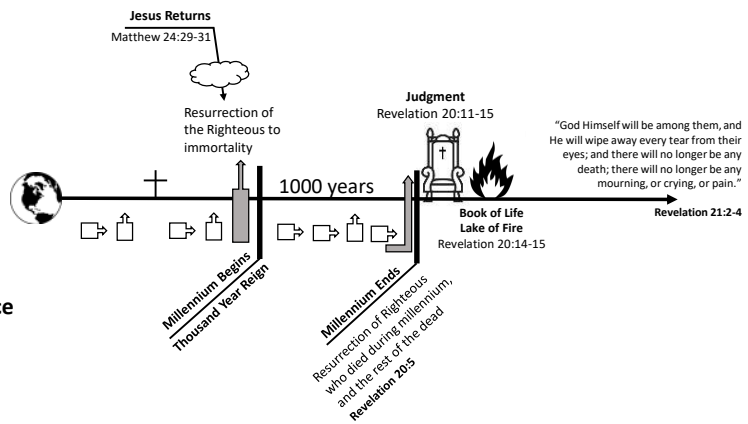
Jesus Returns
Matthew 24:29-31

Resurrection of the Righteous to immortality

Judgment
Revelation 20:11-15

"God Himself will be among them, and He will wipe away every tear from their eyes; and there will no longer be any death; there will no longer be any mourning, or crying, or pain."
Revelation 21:2-4

1000 years

Book of Life
Lake of Fire
Revelation 20:14-15

Millennium Begins
Thousand Year Reign

Millennium Ends
Resurrection of Righteous who died during millennium, and the rest of the dead
Revelation 20:5

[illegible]e